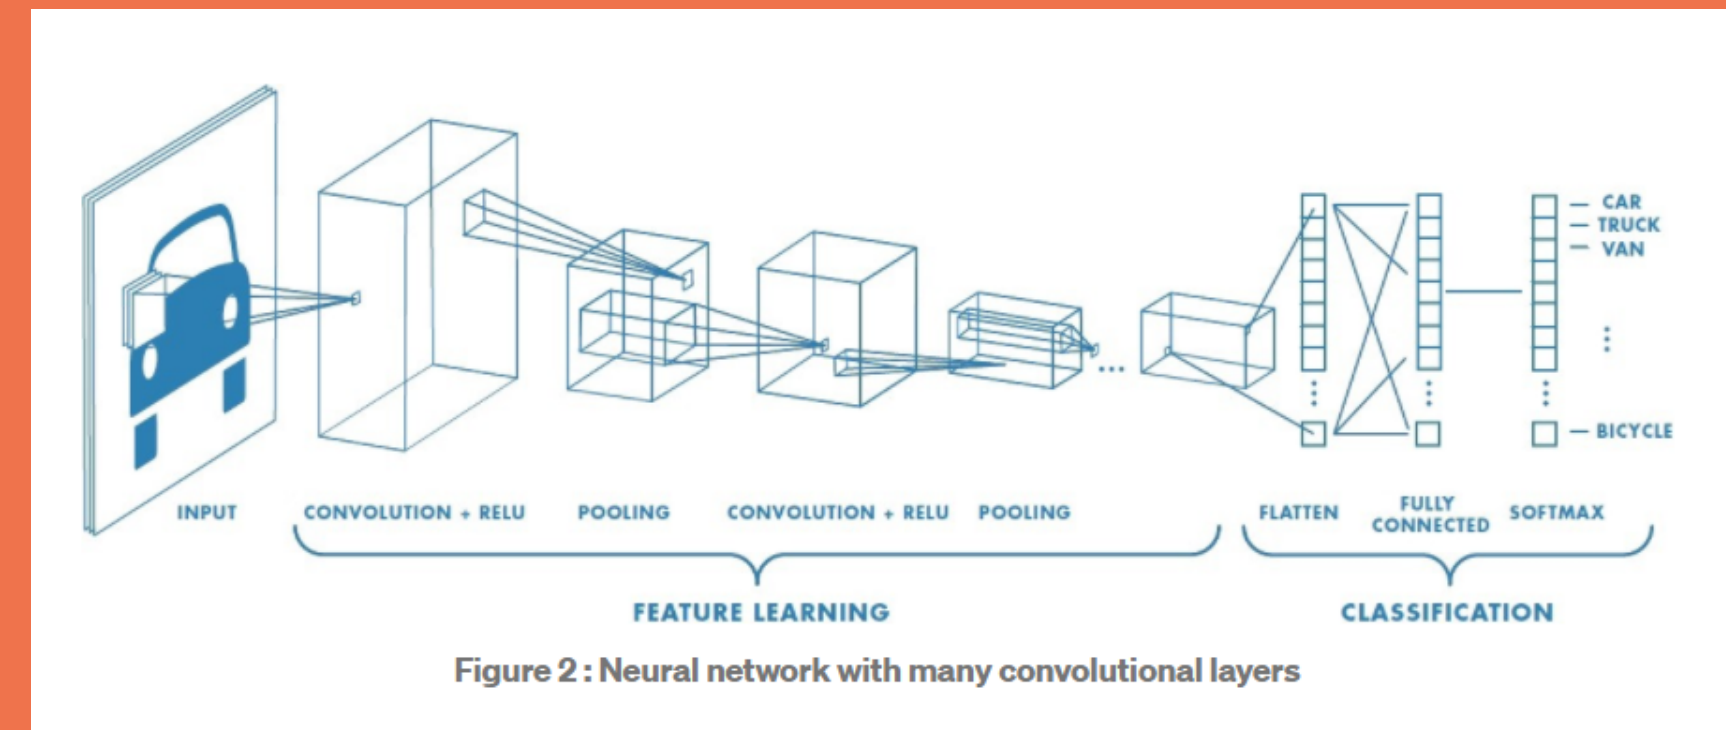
CAR
TRUCK
VAN

BICYCLE

INPUT
CONVOLUTION + RELU
POOLING
CONVOLUTION + RELU
POOLING
FLATTEN
FULLY CONNECTED
SOFTMAX

FEATURE LEARNING
CLASSIFICATION

Figure 2 : Neural network with many convolutional layers